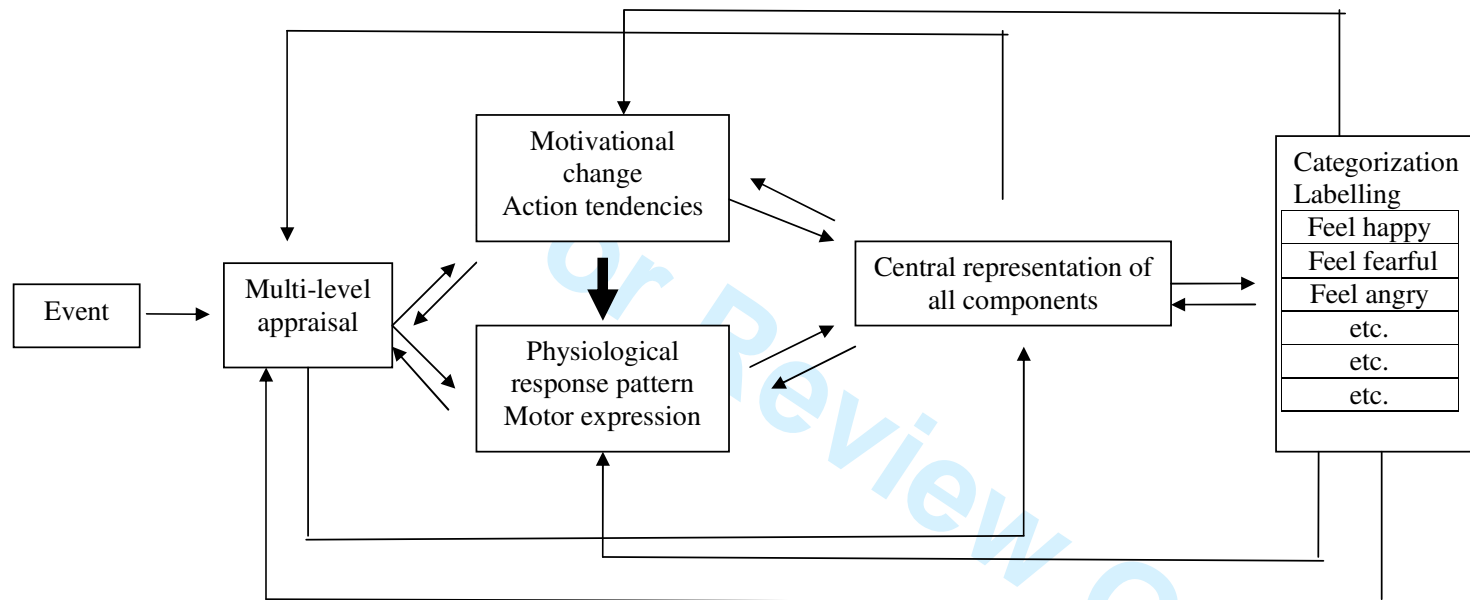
Event

Multi-level appraisal

Motivational change
Action tendencies

Physiological response pattern
Motor expression

Central representation of all components

Categorization
Labelling

| Feel happy |
|---|
| Feel fearful |
| Feel angry |
| etc. |
| etc. |
| etc. |

or Review